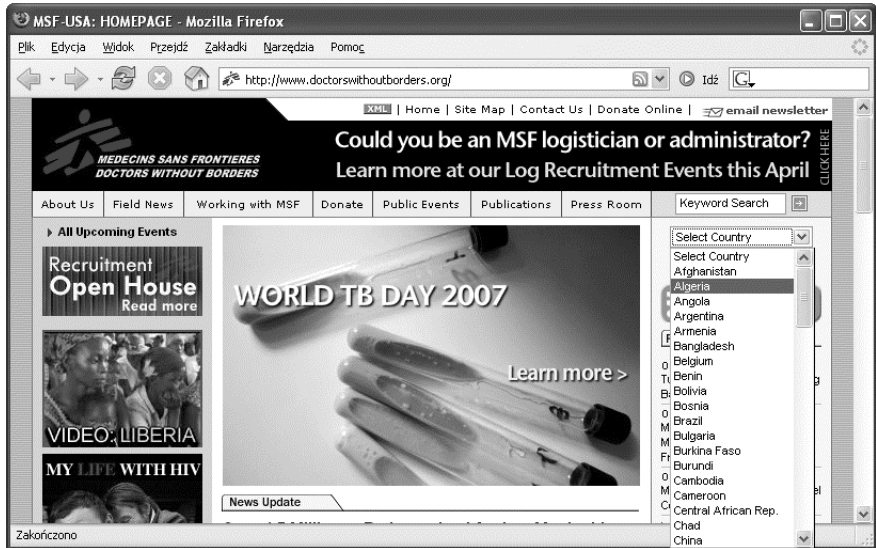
MSF-USA: HOMEPAGE - Mozilla Firefox

Plik Edycja Widok Przejdź Zakładki Narzędzia Pomoc

http://www.doctorswithoutborders.org/

Idź

XML | Home | Site Map | Contact Us | Donate Online | email newsletter

MEDECINS SANS FRONTIERES
DOCTORS WITHOUT BORDERS

Could you be an MSF logistician or administrator?
Learn more at our Log Recruitment Events this April

CLICK HERE

About Us | Field News | Working with MSF | Donate | Public Events | Publications | Press Room

Keyword Search

All Upcoming Events

Recruitment Open House Read more

VIDEO: LIBERIA

MY LIFE WITH HIV

WORLD TB DAY 2007

Learn more >

News Update

Select Country
Select Country
Afghanistan
Algeria
Angola
Argentina
Armenia
Bangladesh
Belgium
Benin
Bolivia
Bosnia
Brazil
Bulgaria
Burkina Faso
Burundi
Cambodia
Cameroon
Central African Rep.
Chad
China

Zakończono